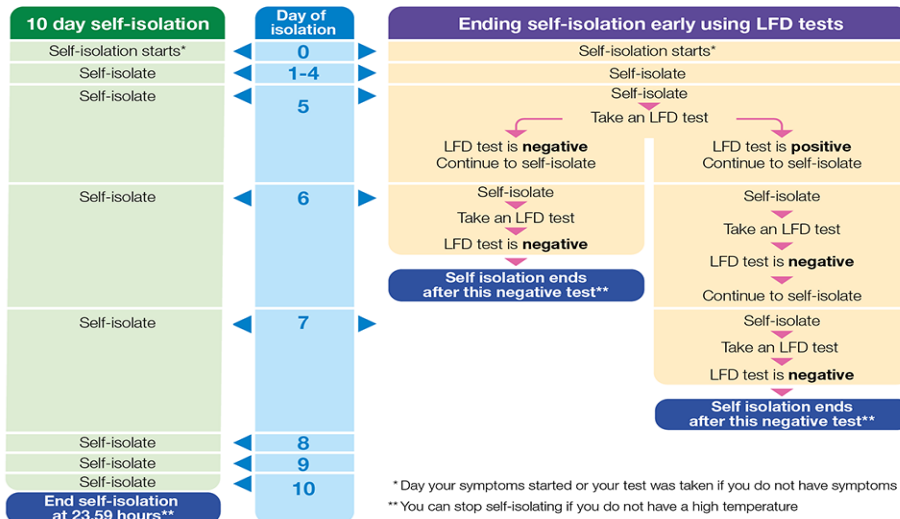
10 day self-isolation

Self-isolation starts*

Self-isolate

Self-isolate

Self-isolate

Self-isolate

Self-isolate

Self-isolate

Self-isolate

End self-isolation at 23.59 hours**

Day of isolation

0

1-4

5

6

7

8

9

10

Ending self-isolation early using LFD tests

Self-isolation starts*

Self-isolate

Self-isolate

Take an LFD test

LFD test is **negative** Continue to self-isolate

LFD test is **positive** Continue to self-isolate

Self-isolate

Take an LFD test

LFD test is **negative**

Self isolation ends after this negative test**

Self-isolate

Take an LFD test

LFD test is **negative**

Continue to self-isolate

Self-isolate

Take an LFD test

LFD test is **negative**

Self isolation ends after this negative test**

* Day your symptoms started or your test was taken if you do not have symptoms

** You can stop self-isolating if you do not have a high temperature